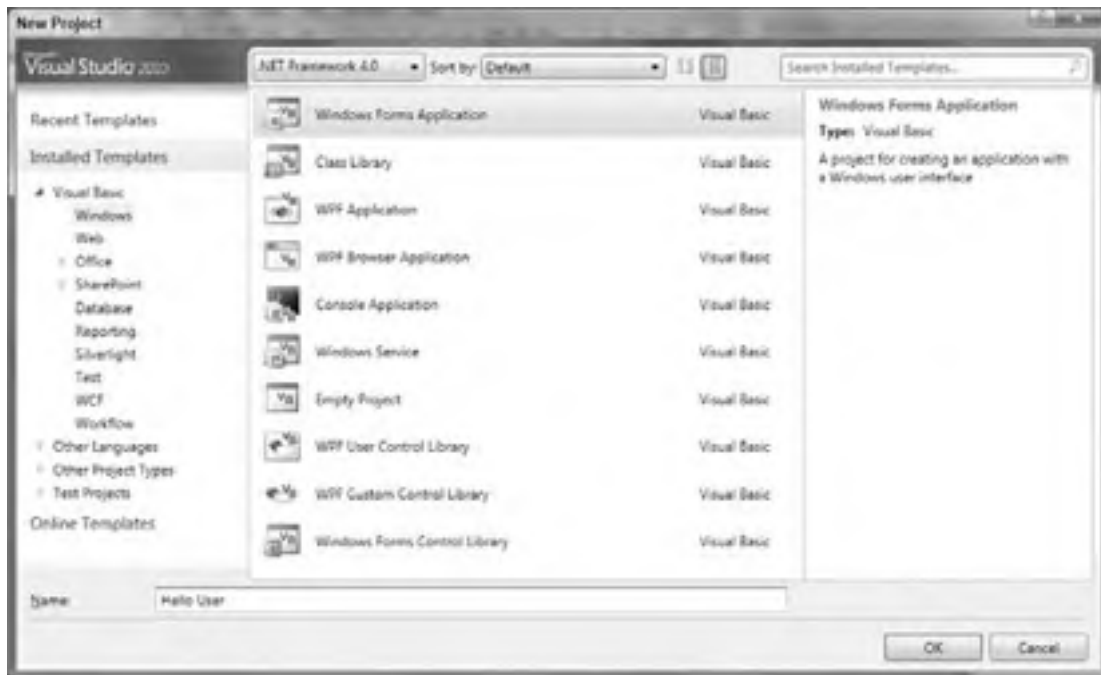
New Project

Visual Studio 2010

.NET Framework 4.0

Sort by: Default

Search Installed Templates...

Recent Templates

Installed Templates

Visual Basic
Windows
Web
Office
SharePoint
Database
Reporting
Silverlight
Test
WCF
Workflow
Other Languages
Other Project Types
Test Projects

Online Templates

| | |
|---|---|
| Windows Forms Application | Visual Basic |
| Class Library | Visual Basic |
| WPF Application | Visual Basic |
| WPF Browser Application | Visual Basic |
| Console Application | Visual Basic |
| Windows Service | Visual Basic |
| Empty Project | Visual Basic |
| WPF User Control Library | Visual Basic |
| WPF Custom Control Library | Visual Basic |
| Windows Forms Control Library | Visual Basic |

Windows Forms Application
Type: Visual Basic
A project for creating an application with a Windows user interface

Name: Hello User

OK
Cancel